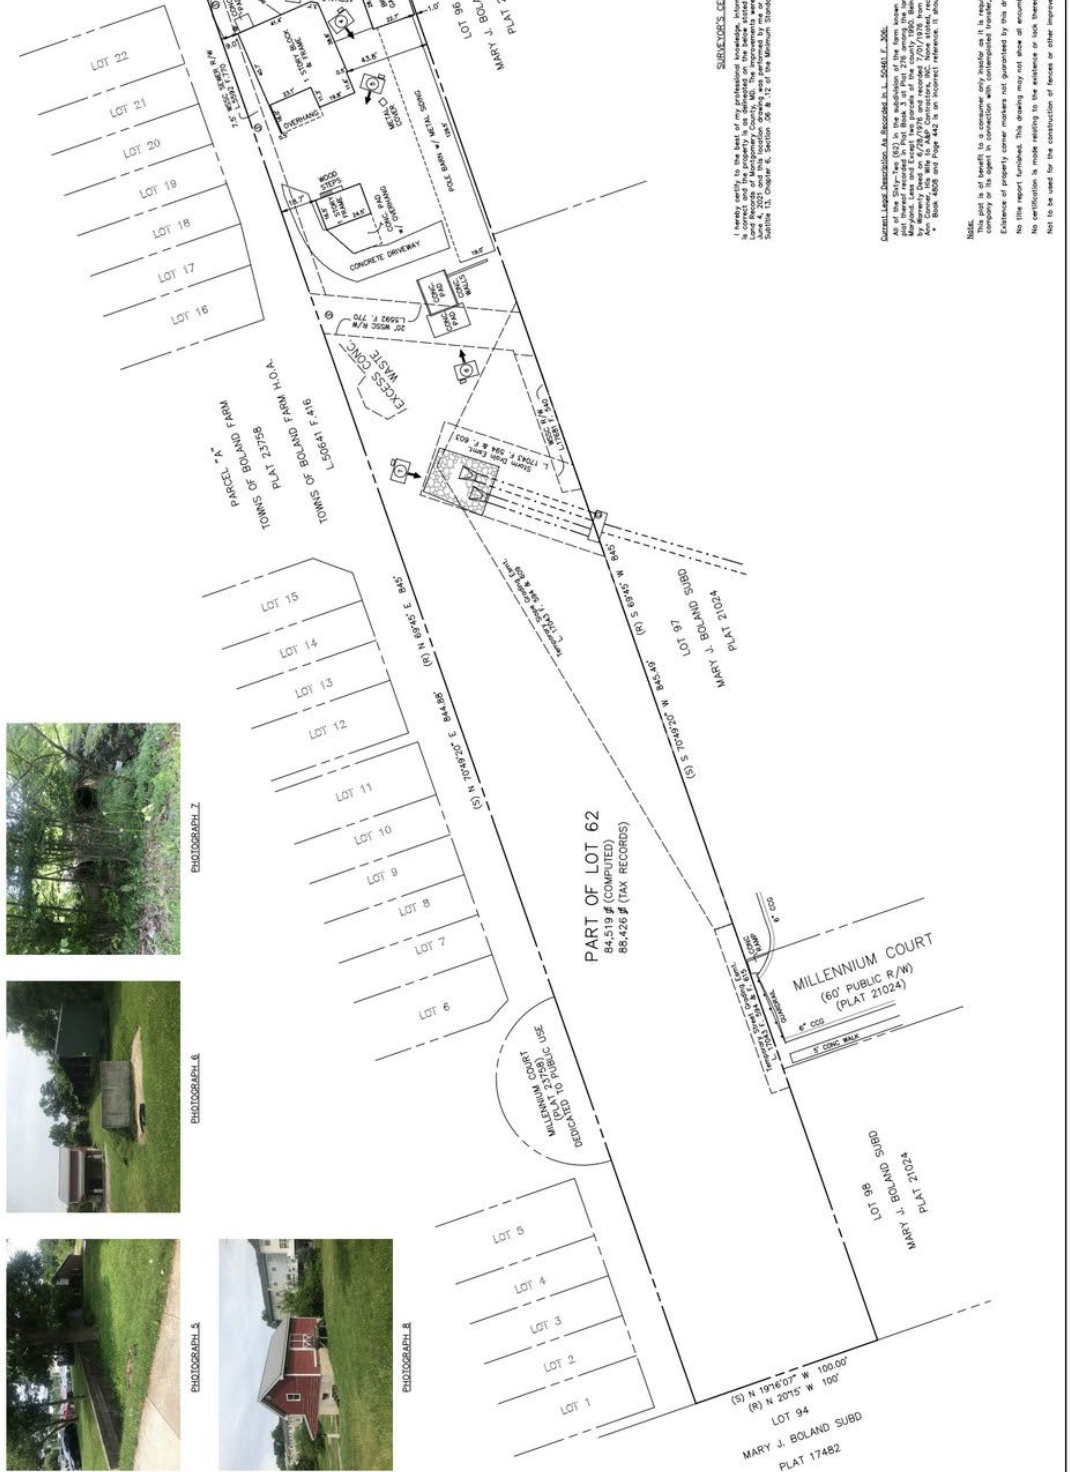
LOT 22
LOT 21
LOT 20
LOT 19
LOT 18
LOT 17
LOT 16

PARCEL "A"
TOWNS OF BOLAND FARM
PLAT 23758
TOWNS OF BOLAND FARM H.O.A.
L.50641 F.416

LOT 15
LOT 14
LOT 13
LOT 12
LOT 11
LOT 10
LOT 9
LOT 8
LOT 7
LOT 6

LOT 5
LOT 4
LOT 3
LOT 2
LOT 1

MILLENNIUM COURT
(PLAT 23758)
DEDICATED TO PUBLIC USE

PART OF LOT 62
84,519 # (COMPUTED)
88,426 # (TAX RECORDS)

(R) N 69°45' E 845'
(S) N 70°49'20" E 844.86'
(R) S 69°45' W 845'
(S) S 70°49'20" W 845.49'

(S) N 19°16'07" W 100.00'
(R) N 20°15' W 100'

LOT 94
MARY J. BOLAND SUBD
PLAT 17482

LOT 96
MARY J. BOLAND SUBD
PLAT 2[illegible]

LOT 97
MARY J. BOLAND SUBD
PLAT 21024

LOT 98
MARY J. BOLAND SUBD
PLAT 21024

MILLENNIUM COURT
(60' PUBLIC R/W)
(PLAT 21024)

6" CCG
6" CCG
5' CONC WALK
CONC RAMP
GUARDRAIL
Temporary Street Grading Esmt. L.17043 F. 594 & F. 613

7.5' WSSC SEWER R/W L.5592 F.770
20' WSSC R/W L.5592 F.770
WSSC R/W L.7681 F.540
Storm Drain Esmt. L.17043 F. 594 & F. 603
Temporary Slope Grading Esmt. L.17043 F. 594 & F. 609

1 STORY BLOCK & FRAME
OVERHANG
METAL COVER
POLE BARN w/ METAL SIDING
WOOD STEPS
1 STORY FRAME
CONC. PAD w/ OVERHANG
CONCRETE DRIVEWAY
CONC. PAD
CONC. PAD
CONC. WALLS
EXCESS CONC. WASTE
43.8'
23.1'
41.6'
22.7'
18.7'
24.5'
19.0'
139.6'

PHOTOGRAPH 5
PHOTOGRAPH 6
PHOTOGRAPH 7
PHOTOGRAPH 8

SURVEYOR'S CE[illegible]

I hereby certify to the best of my professional knowledge, inform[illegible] is correct and the property is as delineated on the below stated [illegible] Land Records of Montgomery County, MD. The improvements were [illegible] June 4, 2021 and this location drawing was performed by me or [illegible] Subtitle 13, Chapter 6, Section .06 & .12 of the Minimum Standa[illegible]

Current Legal Description: As Recorded in L. 50641 F. 396
All of the Sixty-Two (62) in the subdivision of that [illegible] plat thereof recorded in Plat Book 3 at Plat 276 among the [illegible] Maryland, Less and Except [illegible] by Warranty Deed on 6/28/1976 and recorded 7/01/1976 from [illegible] Ann Conner, His Wife to A&P Contractors, INC. None stated, rec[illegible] * Book 4868 and Page 442 is an incorrect reference. It shou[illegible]

Note:
This plat is of benefit to a consumer only insofar as it is requ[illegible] company or its agent in connection with contemplated transfer, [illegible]
Existence of property corner markers not guaranteed by this d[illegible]
No title report furnished. This drawing may not show all encum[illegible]
No certification is made relating to the existence or lack there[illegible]
Not to be used for the construction of fences or other improve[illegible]